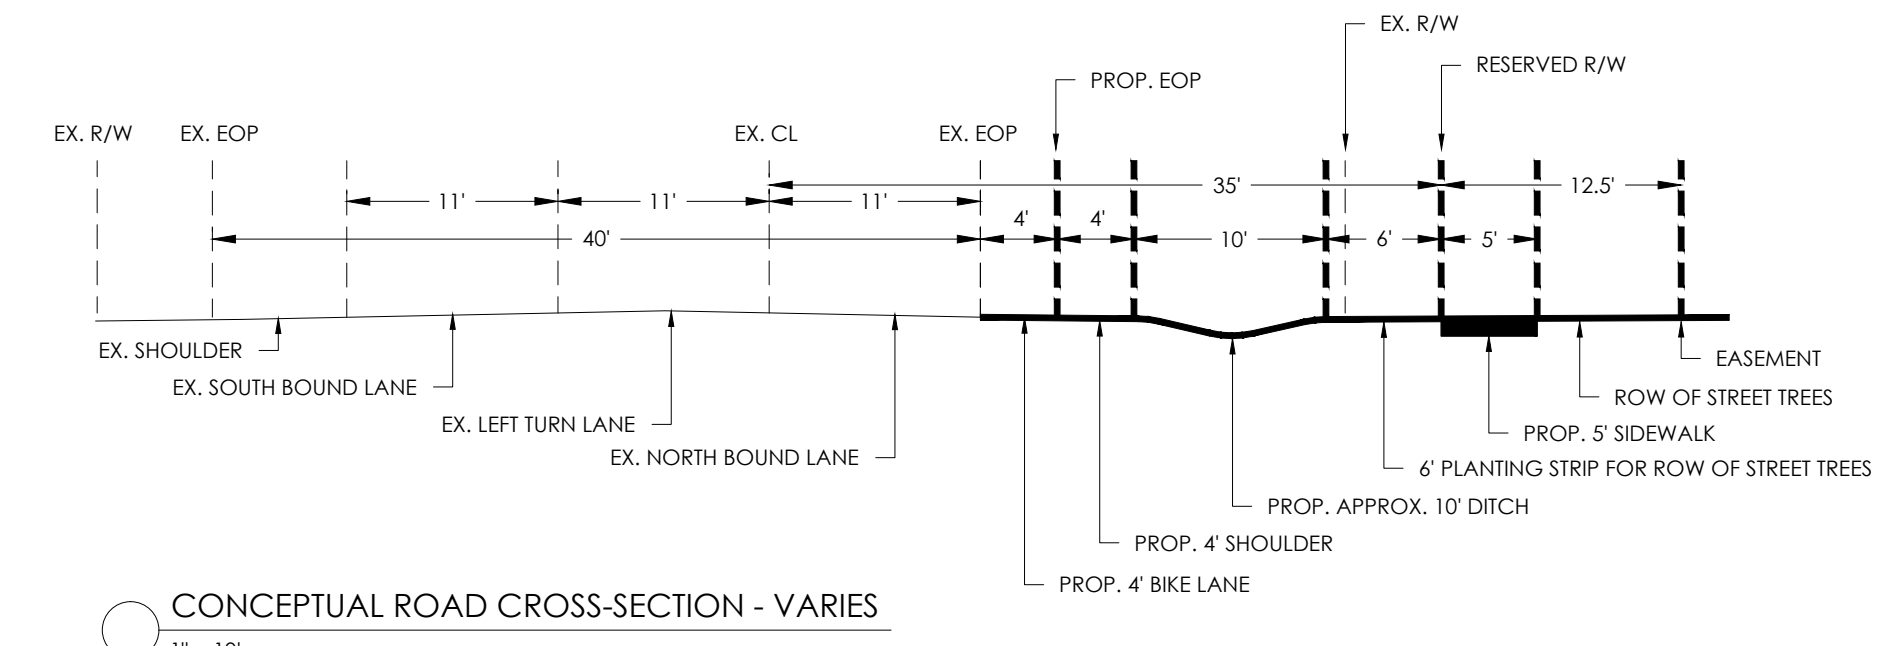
EX. R/W

RESERVED R/W

PROP. EOP

EX. R/W
EX. EOP
EX. CL
EX. EOP

11'
11'
11'
35'
12.5'
40'
4'
4'
10'
6'
5'

EX. SHOULDER
EX. SOUTH BOUND LANE
EX. LEFT TURN LANE
EX. NORTH BOUND LANE

EASEMENT
ROW OF STREET TREES
PROP. 5' SIDEWALK
6' PLANTING STRIP FOR ROW OF STREET TREES
PROP. APPROX. 10' DITCH
PROP. 4' SHOULDER
PROP. 4' BIKE LANE

CONCEPTUAL ROAD CROSS-SECTION - VARIES
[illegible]